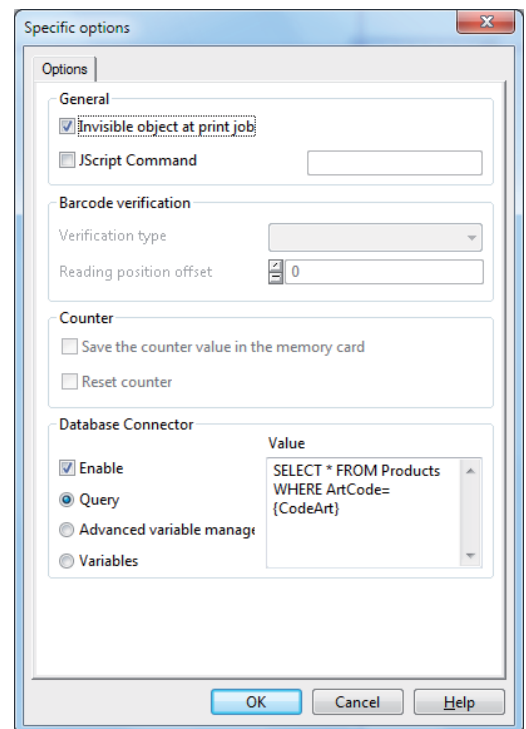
Specific options

Options

General

Invisible object at print job

JScript Command

Barcode verification

Verification type

Reading position offset

0

Counter

Save the counter value in the memory card

Reset counter

Database Connector

Value

Enable

Query

Advanced variable manage

Variables

SELECT * FROM Products WHERE ArtCode= {CodeArt}

OK

Cancel

Help